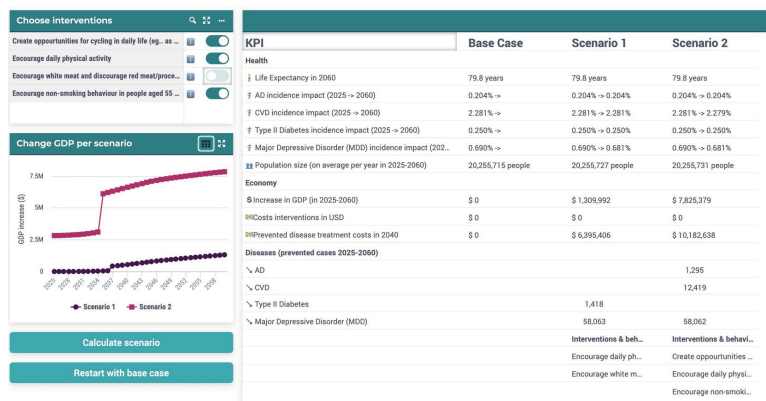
Choose interventions

Create opportunities for cycling in daily life (eg.. as ...

Encourage daily physical activity

Encourage white meat and discourage red meat/proce...

Encourage non-smoking behaviour in people aged 55 ...

Change GDP per scenario

7.5M

5M

2.5M

0

GDP increase ($)

2025 2028 2031 2034 2037 2040 2043 2046 2049 2052 2055 2058

Scenario 1 Scenario 2

Calculate scenario

Restart with base case

| KPI | Base Case | Scenario 1 | Scenario 2 |
|---|---|---|---|
| Health | | | |
| Life Expectancy in 2060 | 79.8 years | 79.8 years | 79.8 years |
| AD incidence impact (2025 -> 2060) | 0.204% -> | 0.204% -> 0.204% | 0.204% -> 0.204% |
| CVD incidence impact (2025 -> 2060) | 2.281% -> | 2.281% -> 2.281% | 2.281% -> 2.279% |
| Type II Diabetes incidence impact (2025 -> 2060) | 0.250% -> | 0.250% -> 0.250% | 0.250% -> 0.250% |
| Major Depressive Disorder (MDD) incidence impact (202... | 0.690% -> | 0.690% -> 0.681% | 0.690% -> 0.681% |
| Population size (on average per year in 2025-2060) | 20,255,715 people | 20,255,727 people | 20,255,731 people |
| Economy | | | |
| Increase in GDP (in 2025-2060) | $ 0 | $ 1,309,992 | $ 7,825,379 |
| Costs interventions in USD | $ 0 | $ 0 | $ 0 |
| Prevented disease treatment costs in 2040 | $ 0 | $ 6,395,406 | $ 10,182,638 |
| Diseases (prevented cases 2025-2060) | | | |
| AD | | | 1,295 |
| CVD | | | 12,419 |
| Type II Diabetes | | 1,418 | |
| Major Depressive Disorder (MDD) | | 58,063 | 58,062 |
| | | Interventions & beh... | Interventions & behavi... |
| | | Encourage daily ph... | Create oppourtunities ... |
| | | Encourage white m... | Encourage daily physi... |
| | | | Encourage non-smoki... |